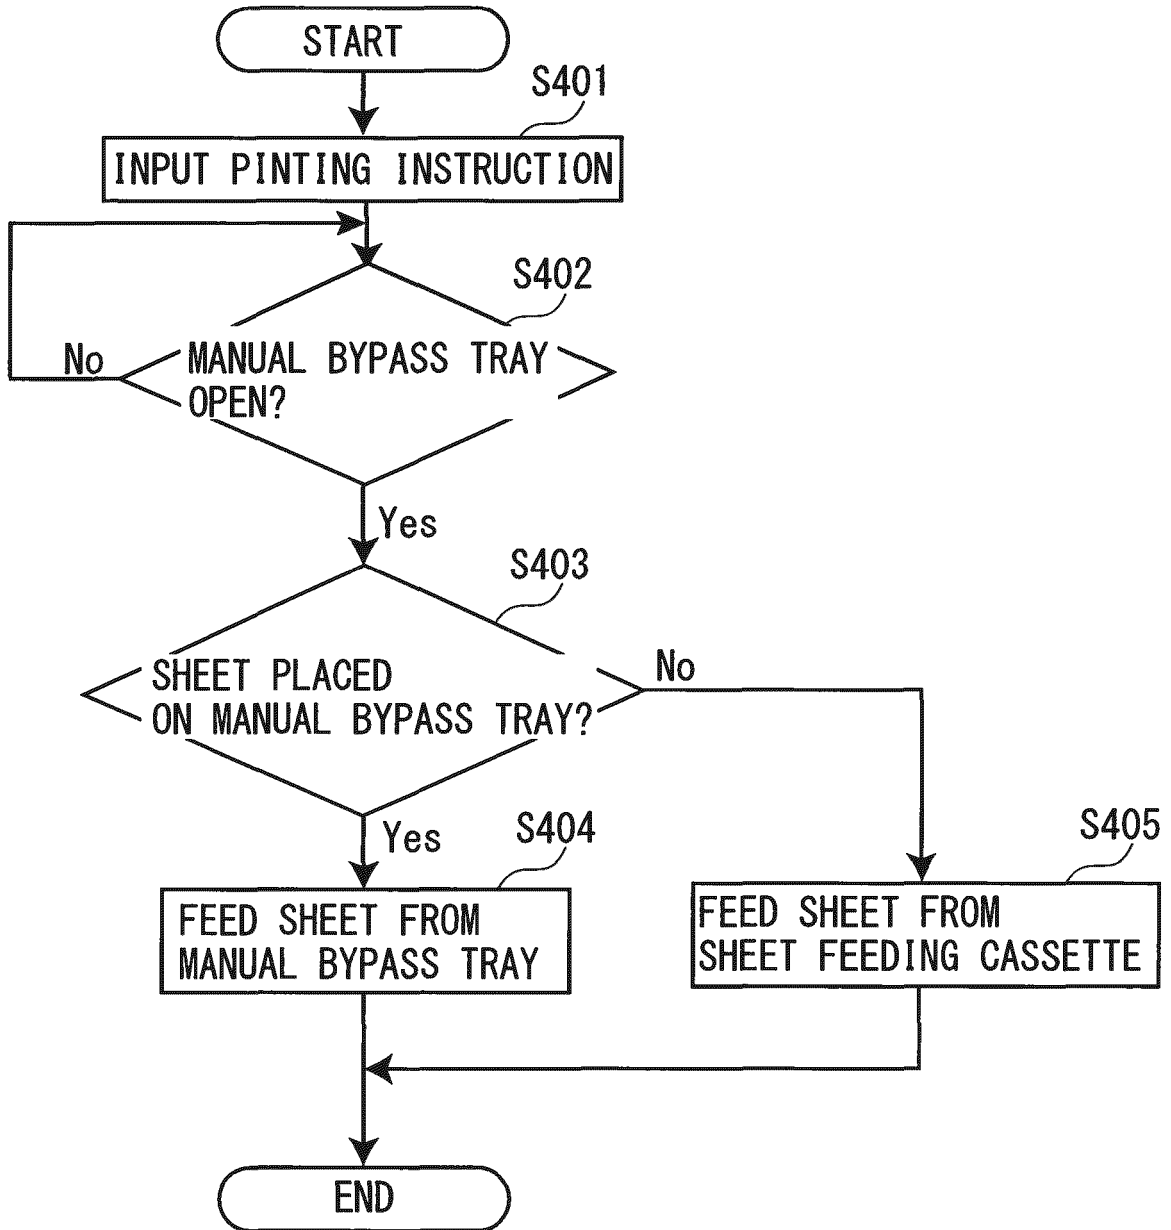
START

S401

INPUT PINTING INSTRUCTION

S402

No

MANUAL BYPASS TRAY OPEN?

Yes

S403

SHEET PLACED ON MANUAL BYPASS TRAY?

No

Yes

S404

FEED SHEET FROM MANUAL BYPASS TRAY

S405

FEED SHEET FROM SHEET FEEDING CASSETTE

END